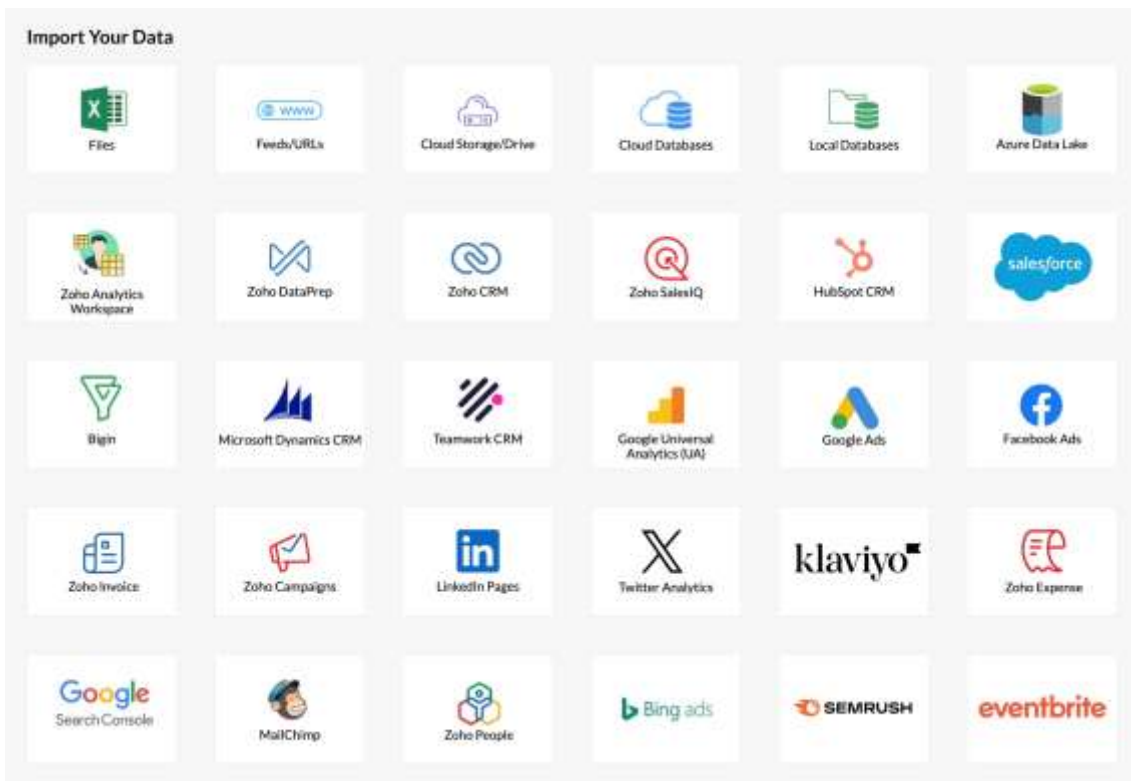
Import Your Data

Files

www

Feeds/URLs

Cloud Storage/Drive

Cloud Databases

Local Databases

Azure Data Lake

Zoho Analytics Workspace

Zoho DataPrep

Zoho CRM

Zoho SalesIQ

HubSpot CRM

salesforce

Bigin

Microsoft Dynamics CRM

Teamwork CRM

Google Universal Analytics (UA)

Google Ads

Facebook Ads

Zoho Invoice

Zoho Campaigns

in

LinkedIn Pages

Twitter Analytics

klaviyo

Zoho Expense

Google Search Console

MailChimp

Zoho People

Bing ads

SEMRUSH

eventbrite